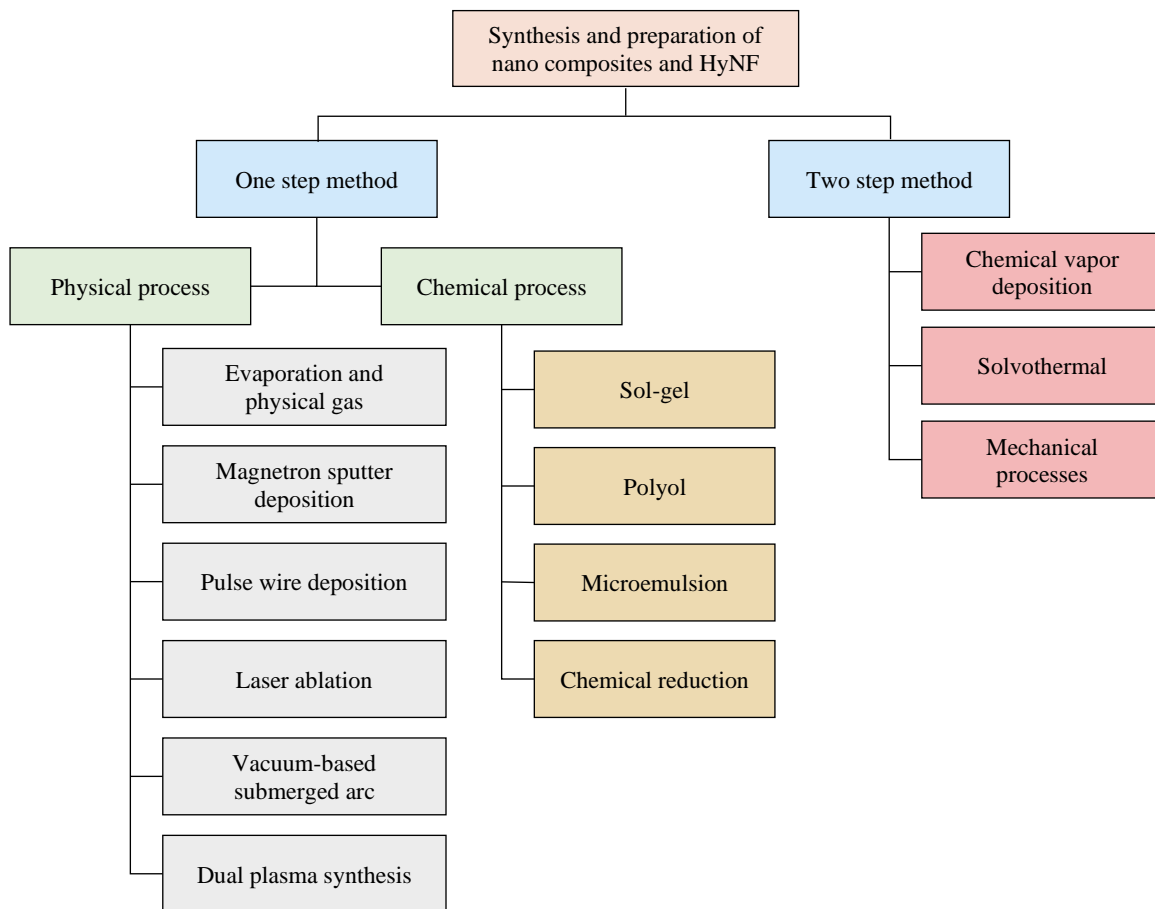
Synthesis and preparation of nano composites and HyNF

One step method

Two step method

Physical process

Chemical process

Evaporation and physical gas

Magnetron sputter deposition

Pulse wire deposition

Laser ablation

Vacuum-based submerged arc

Dual plasma synthesis

Sol-gel

Polyol

Microemulsion

Chemical reduction

Chemical vapor deposition

Solvothermal

Mechanical processes